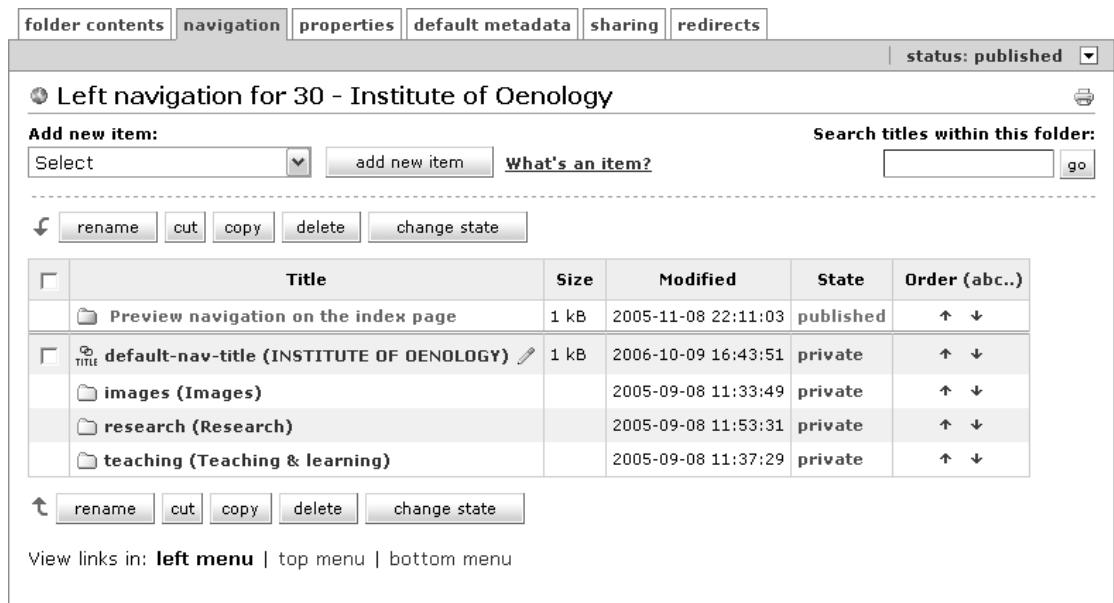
folder contents | navigation | properties | default metadata | sharing | redirects

status: published

Left navigation for 30 - Institute of Oenology

Add new item:
Select
add new item
What's an item?

Search titles within this folder:
go

rename | cut | copy | delete | change state

| | Title | Size | Modified | State | Order (abc..) |
|---|---|---|---|---|---|
| | Preview navigation on the index page | 1 kB | 2005-11-08 22:11:03 | published | ↑ ↓ |
| | TITLE default-nav-title (INSTITUTE OF OENOLOGY) | 1 kB | 2006-10-09 16:43:51 | private | ↑ ↓ |
| | images (Images) | | 2005-09-08 11:33:49 | private | ↑ ↓ |
| | research (Research) | | 2005-09-08 11:53:31 | private | ↑ ↓ |
| | teaching (Teaching & learning) | | 2005-09-08 11:37:29 | private | ↑ ↓ |

rename | cut | copy | delete | change state

View links in: left menu | top menu | bottom menu